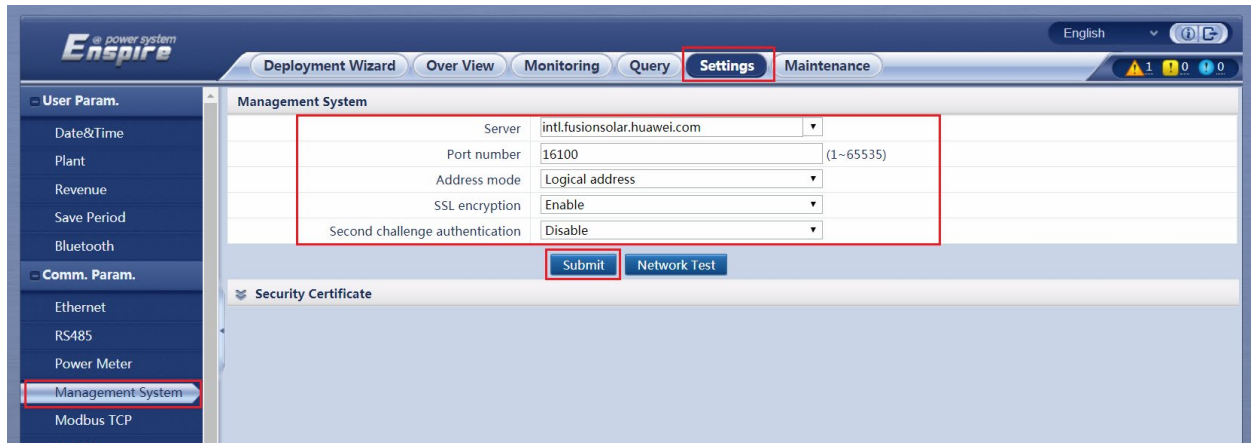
Enspire @ power system

English

Deployment Wizard | Over View | Monitoring | Query | Settings | Maintenance

1 0 0

User Param.
Date&Time
Plant
Revenue
Save Period
Bluetooth
Comm. Param.
Ethernet
RS485
Power Meter
Management System
Modbus TCP

Management System

| | | |
|---|---|---|
| Server | intl.fusionsolar.huawei.com | |
| Port number | 16100 | (1~65535) |
| Address mode | Logical address | |
| SSL encryption | Enable | |
| Second challenge authentication | Disable | |

Submit | Network Test

Security Certificate